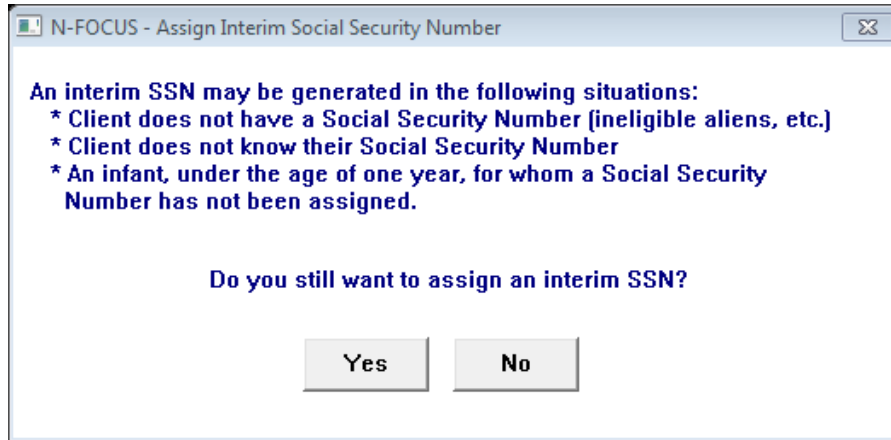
N-FOCUS - Assign Interim Social Security Number

An interim SSN may be generated in the following situations:
* Client does not have a Social Security Number (ineligible aliens, etc.)
* Client does not know their Social Security Number
* An infant, under the age of one year, for whom a Social Security Number has not been assigned.

Do you still want to assign an interim SSN?

Yes

No